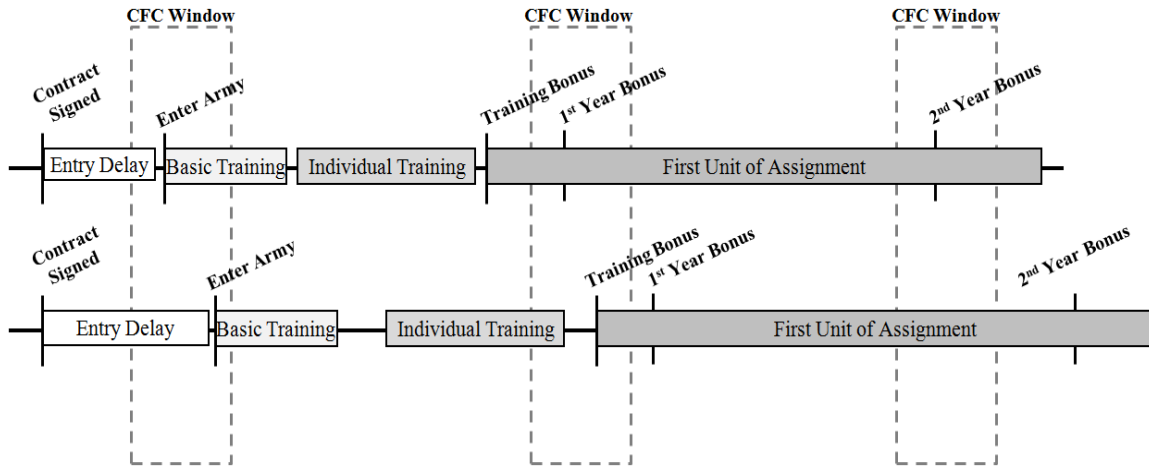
CFC Window

CFC Window

CFC Window

Contract Signed

Enter Army

Training Bonus

1st Year Bonus

2nd Year Bonus

Entry Delay

Basic Training

Individual Training

First Unit of Assignment

Contract Signed

Enter Army

Training Bonus

1st Year Bonus

2nd Year Bonus

Entry Delay

Basic Training

Individual Training

First Unit of Assignment